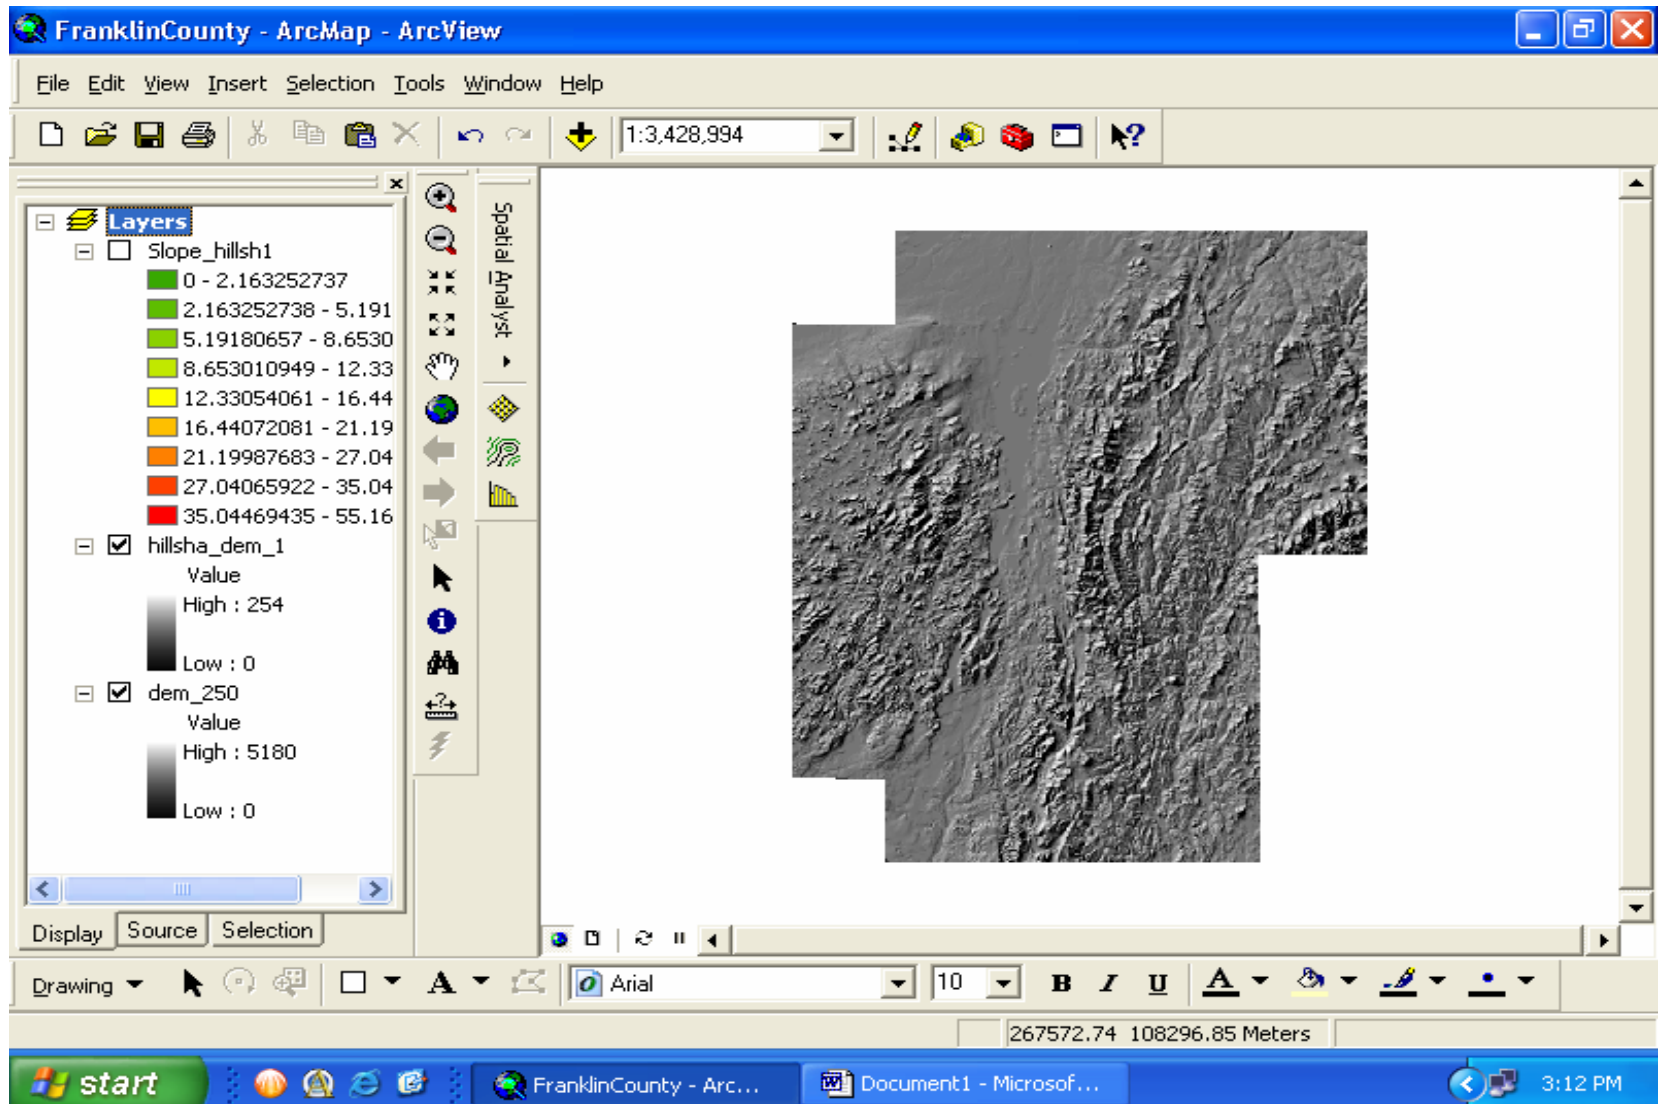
FranklinCounty - ArcMap - ArcView

File Edit View Insert Selection Tools Window Help

1:3,428,994

Layers
Slope_hillsh1
0 - 2.163252737
2.163252738 - 5.191
5.19180657 - 8.6530
8.653010949 - 12.33
12.33054061 - 16.44
16.44072081 - 21.19
21.19987683 - 27.04
27.04065922 - 35.04
35.04469435 - 55.16
hillsha_dem_1
Value
High : 254
Low : 0
dem_250
Value
High : 5180
Low : 0

Display Source Selection

Spatial Analyst

Drawing

Arial

10

B I U

267572.74 108296.85 Meters

start

FranklinCounty - Arc...

Document1 - Microsof...

3:12 PM